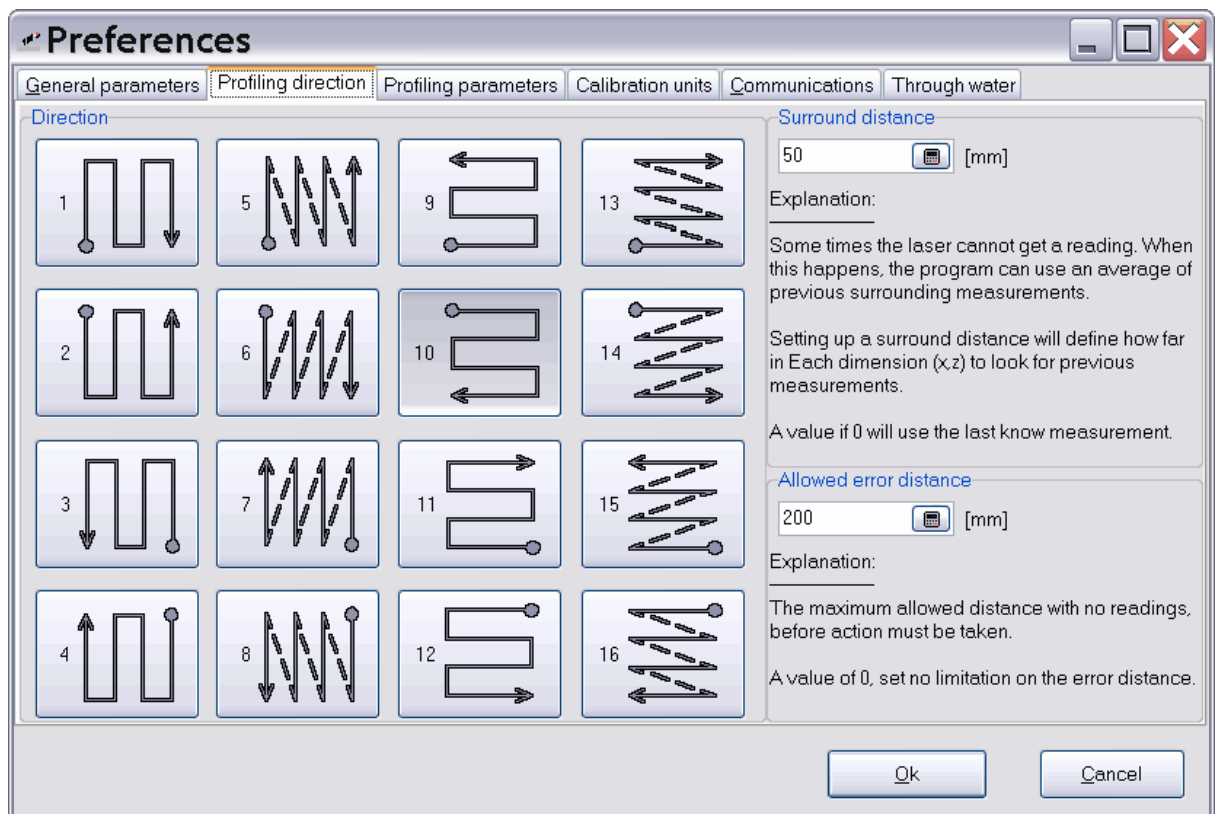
Preferences

General parameters | Profiling direction | Profiling parameters | Calibration units | Communications | Through water

Direction

1 5 9 13

2 6 10 14

3 7 11 15

4 8 12 16

Surround distance

50 [mm]

Explanation:

Some times the laser cannot get a reading. When this happens, the program can use an average of previous surrounding measurements.

Setting up a surround distance will define how far in Each dimension (x,z) to look for previous measurements.

A value if 0 will use the last know measurement.

Allowed error distance

200 [mm]

Explanation:

The maximum allowed distance with no readings, before action must be taken.

A value of 0, set no limitation on the error distance.

Ok

Cancel